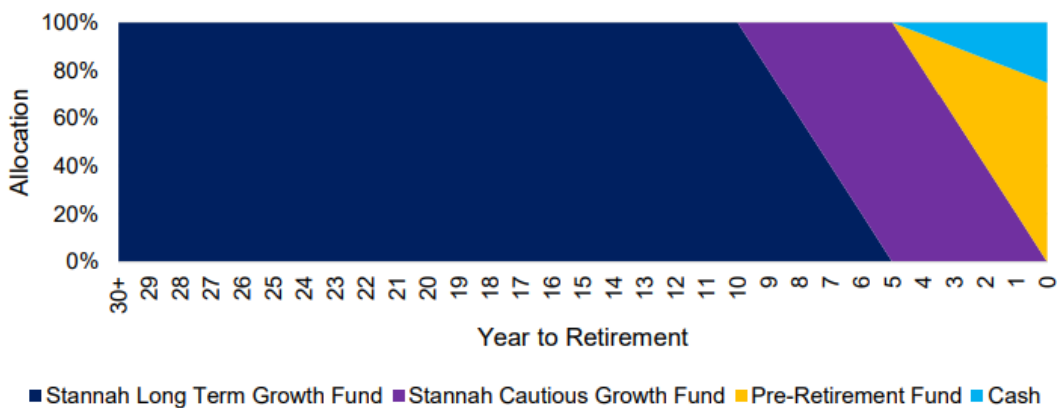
100%
80%
60%
40%
20%
0%
Allocation

30+ 29 28 27 26 25 24 23 22 21 20 19 18 17 16 15 14 13 12 11 10 9 8 7 6 5 4 3 2 1 0

Year to Retirement

Stannah Long Term Growth Fund Stannah Cautious Growth Fund Pre-Retirement Fund Cash